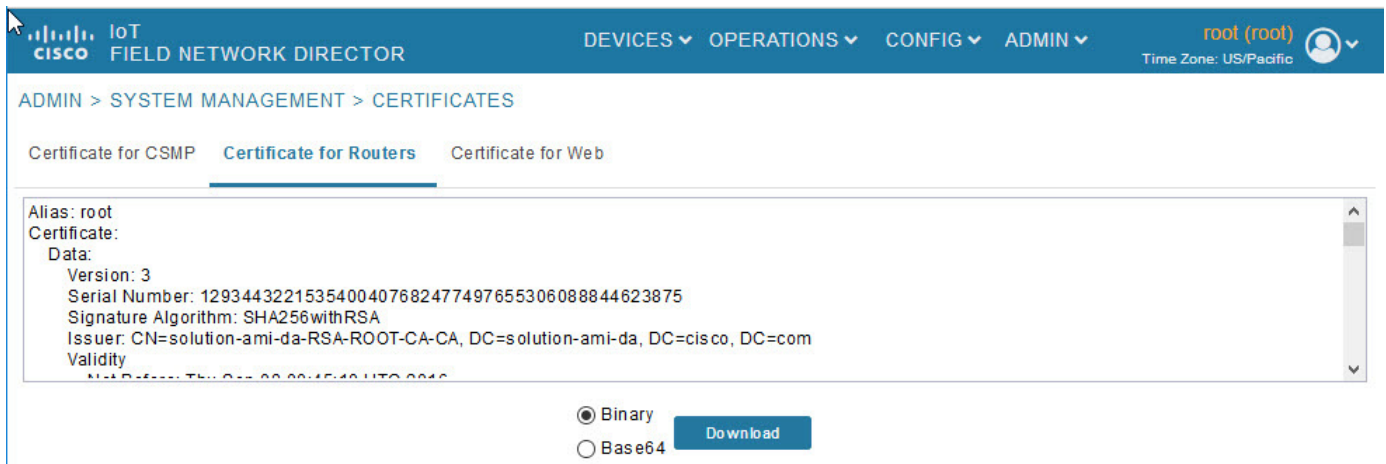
cisco IoT FIELD NETWORK DIRECTOR

DEVICES OPERATIONS CONFIG ADMIN

root (root)
Time Zone: US/Pacific

ADMIN > SYSTEM MANAGEMENT > CERTIFICATES

Certificate for CSMP Certificate for Routers Certificate for Web

Alias: root
Certificate:
Data:
Version: 3
Serial Number: 129344322153540040768247749765530608884462387​5
Signature Algorithm: SHA256withRSA
Issuer: CN=solution-ami-da-RSA-ROOT-CA-CA, DC=solution-ami-da, DC=cisco, DC=com
Validity
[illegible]

Binary
Base64
Download